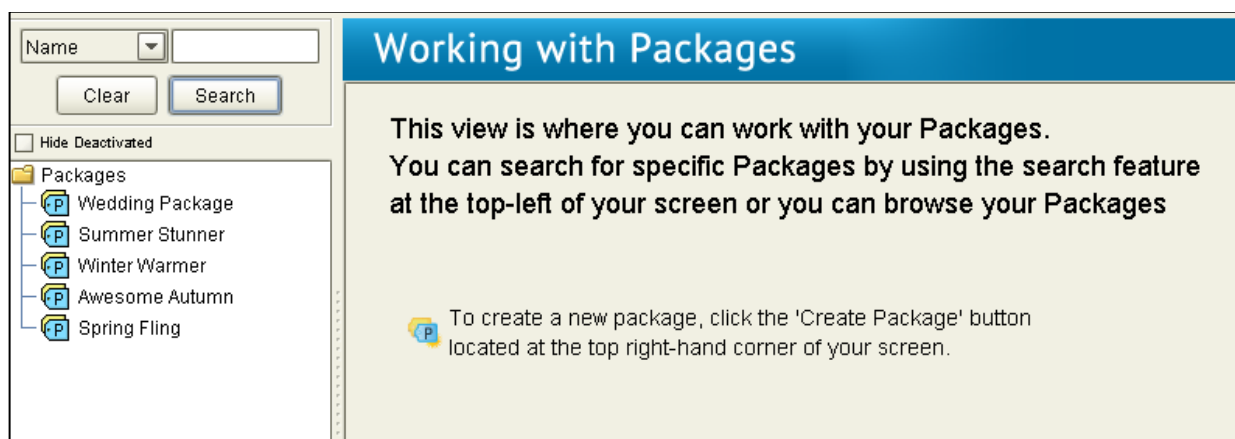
Name

Clear Search

Hide Deactivated

Packages
P Wedding Package
P Summer Stunner
P Winter Warmer
P Awesome Autumn
P Spring Fling

Working with Packages

This view is where you can work with your Packages.
You can search for specific Packages by using the search feature at the top-left of your screen or you can browse your Packages

P To create a new package, click the 'Create Package' button located at the top right-hand corner of your screen.